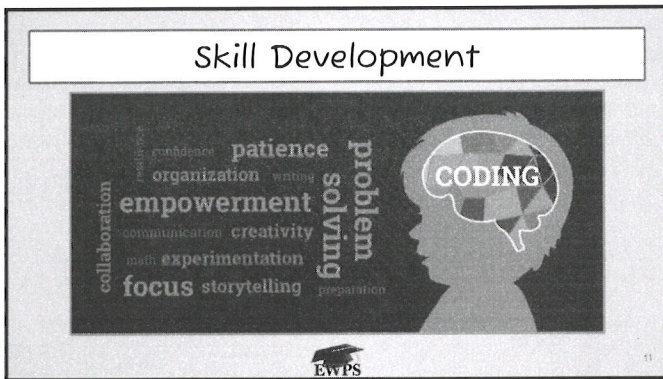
Skill Development

resilience confidence patience organization writing collaboration empowerment communication creativity math experimentation focus storytelling preparation problem solving

CODING

EWPS

11